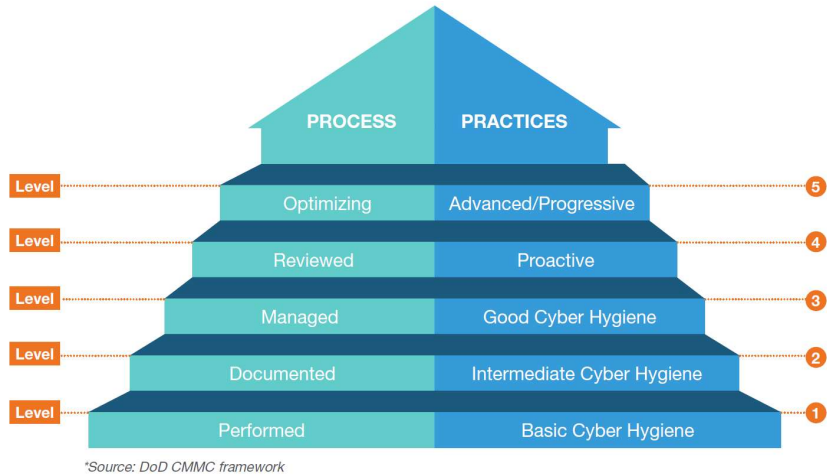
PROCESS PRACTICES

Level Optimizing Advanced/Progressive 5

Level Reviewed Proactive 4

Level Managed Good Cyber Hygiene 3

Level Documented Intermediate Cyber Hygiene 2

Level Performed Basic Cyber Hygiene 1

*Source: DoD CMMC framework